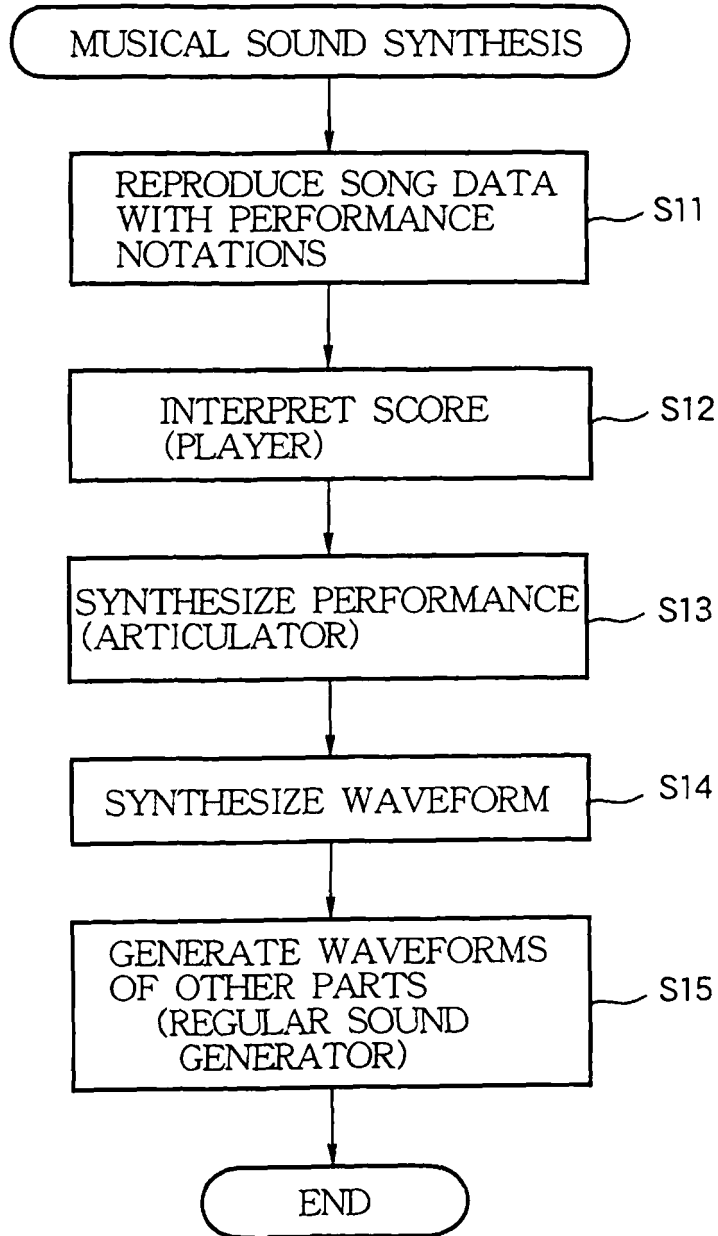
MUSICAL SOUND SYNTHESIS

REPRODUCE SONG DATA WITH PERFORMANCE NOTATIONS

S11

INTERPRET SCORE (PLAYER)

S12

SYNTHESIZE PERFORMANCE (ARTICULATOR)

S13

SYNTHESIZE WAVEFORM

S14

GENERATE WAVEFORMS OF OTHER PARTS (REGULAR SOUND GENERATOR)

S15

END